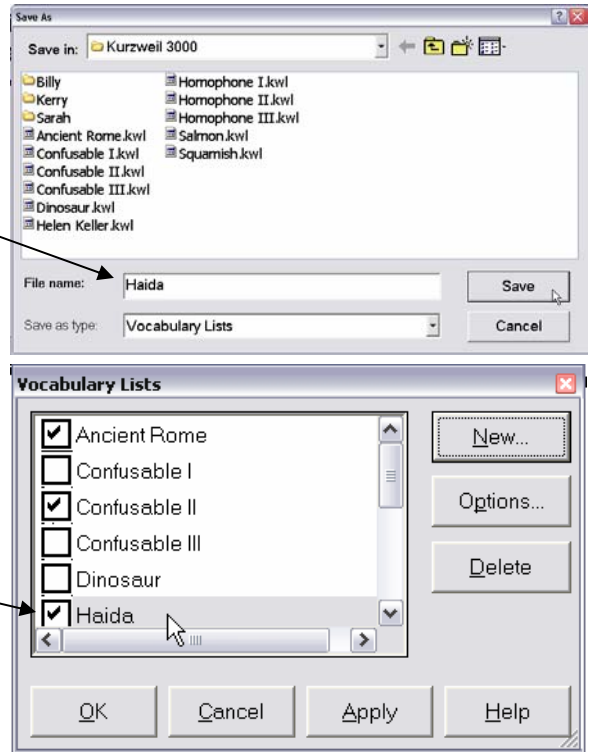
Save As

Save in: Kurzweil 3000

Billy
Kerry
Sarah
Ancient Rome.kwl
Confusable I.kwl
Confusable II.kwl
Confusable III.kwl
Dinosaur.kwl
Helen Keller.kwl
Homophone I.kwl
Homophone II.kwl
Homophone III.kwl
Salmon.kwl
Squamish.kwl

File name: Haida
Save

Save as type: Vocabulary Lists
Cancel

Vocabulary Lists

Ancient Rome
Confusable I
Confusable II
Confusable III
Dinosaur
Haida

New...
Options...
Delete

OK
Cancel
Apply
Help